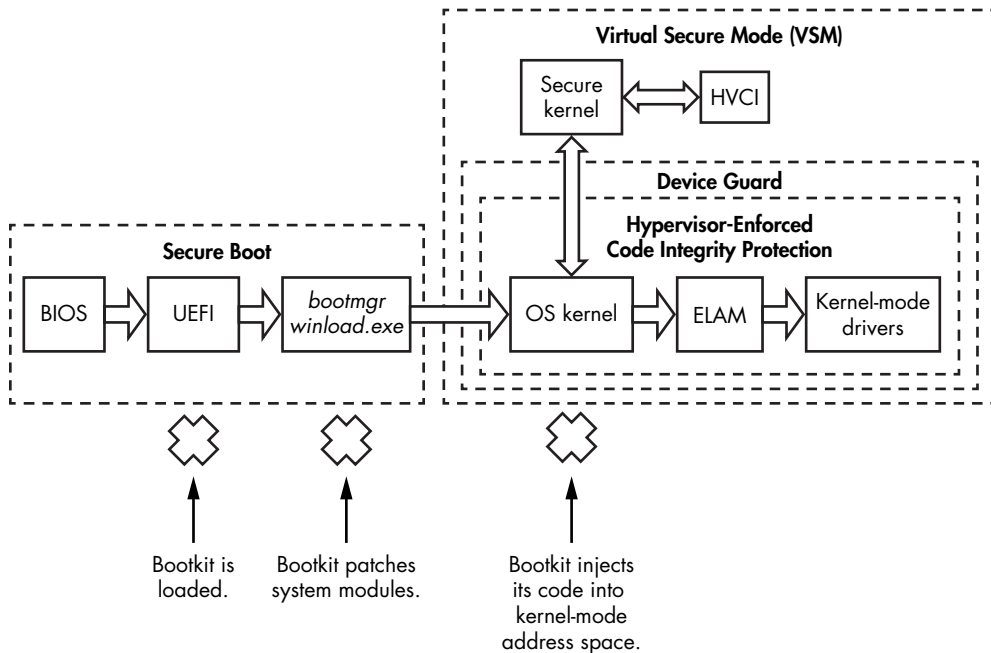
Virtual Secure Mode (VSM)

Secure kernel

HVCI

Device Guard

Hypervisor-Enforced Code Integrity Protection

Secure Boot

BIOS

UEFI

*bootmgr winload.exe*

OS kernel

ELAM

Kernel-mode drivers

Bootkit is loaded.

Bootkit patches system modules.

Bootkit injects its code into kernel-mode address space.